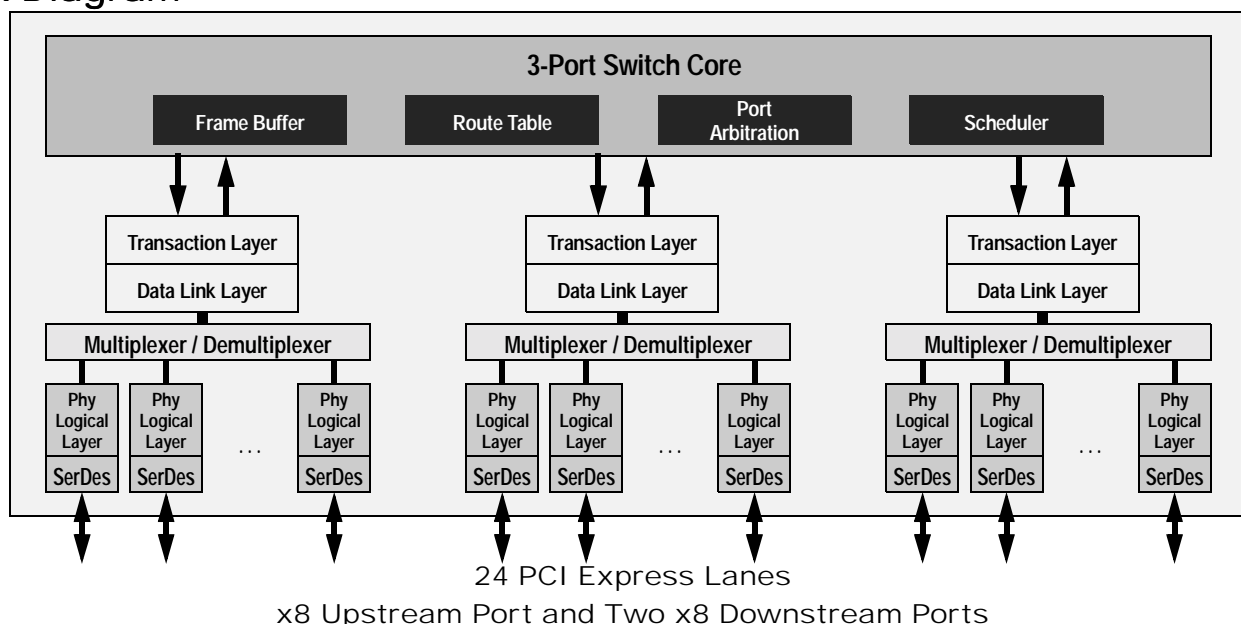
Diagram

3-Port Switch Core

Frame Buffer

Route Table

Port Arbitration

Scheduler

Transaction Layer

Data Link Layer

Multiplexer / Demultiplexer

Phy Logical Layer

SerDes

Phy Logical Layer

SerDes

...

Phy Logical Layer

SerDes

Transaction Layer

Data Link Layer

Multiplexer / Demultiplexer

Phy Logical Layer

SerDes

Phy Logical Layer

SerDes

...

Phy Logical Layer

SerDes

Transaction Layer

Data Link Layer

Multiplexer / Demultiplexer

Phy Logical Layer

SerDes

Phy Logical Layer

SerDes

...

Phy Logical Layer

SerDes

24 PCI Express Lanes

x8 Upstream Port and Two x8 Downstream Ports